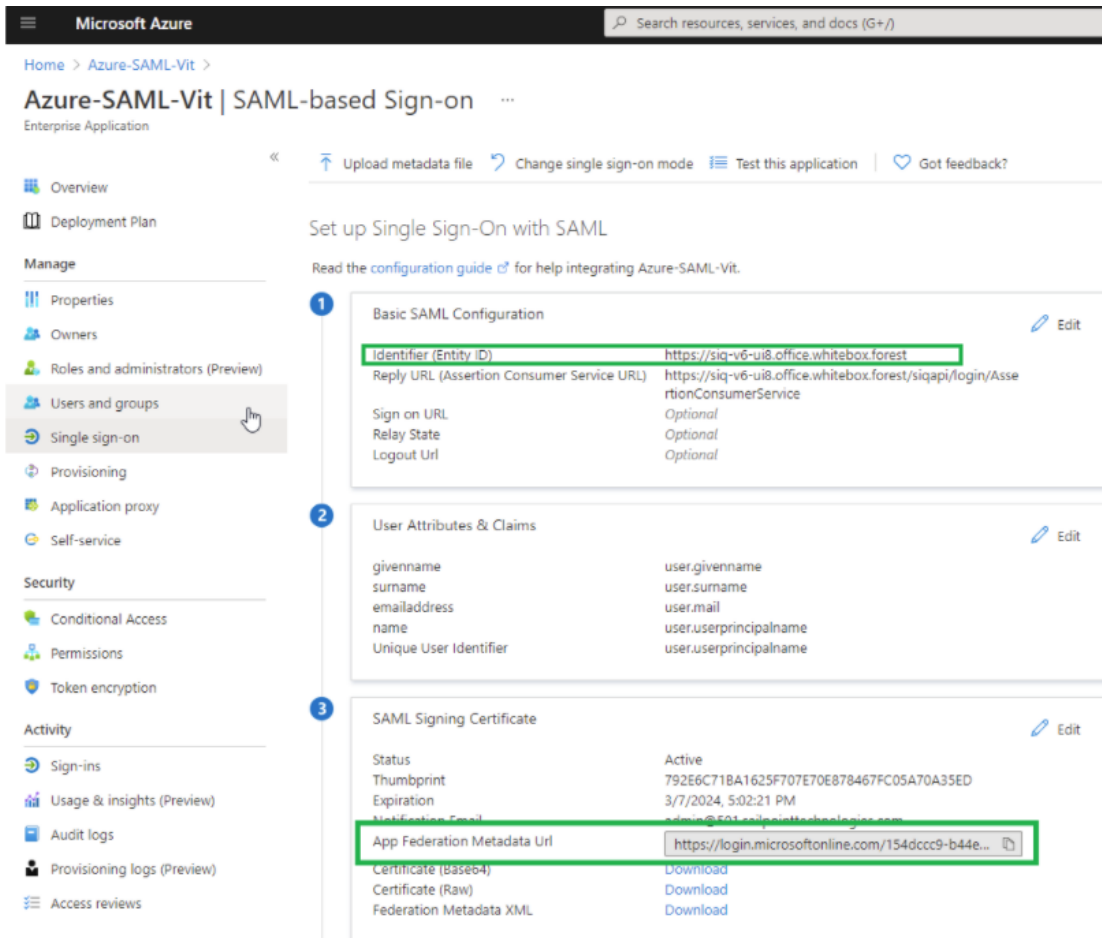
Microsoft Azure
Search resources, services, and docs (G+/)

Home > Azure-SAML-Vit >

Azure-SAML-Vit | SAML-based Sign-on ...
Enterprise Application

«

Overview
Deployment Plan

Manage
Properties
Owners
Roles and administrators (Preview)
Users and groups
Single sign-on
Provisioning
Application proxy
Self-service

Security
Conditional Access
Permissions
Token encryption

Activity
Sign-ins
Usage & insights (Preview)
Audit logs
Provisioning logs (Preview)
Access reviews

Upload metadata file | Change single sign-on mode | Test this application | Got feedback?

Set up Single Sign-On with SAML

Read the configuration guide for help integrating Azure-SAML-Vit.

1

Basic SAML Configuration

Edit

| | |
|---|---|
| Identifier (Entity ID) | https://siq-v6-ui8.office.whitebox.forest |
| Reply URL (Assertion Consumer Service URL) | https://siq-v6-ui8.office.whitebox.forest/siqapi/login/AssertionConsumerService |
| Sign on URL | Optional |
| Relay State | Optional |
| Logout Url | Optional |

2

User Attributes & Claims

Edit

| | |
|---|---|
| givenname | user.givenname |
| surname | user.surname |
| emailaddress | user.mail |
| name | user.userprincipalname |
| Unique User Identifier | user.userprincipalname |

3

SAML Signing Certificate

Edit

| | |
|---|---|
| Status | Active |
| Thumbprint | 792E6C71BA1625F707E70E878467FC05A70A35ED |
| Expiration | 3/7/2024, 5:02:21 PM |
| Notification Email | admin@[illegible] |
| App Federation Metadata Url | https://login.microsoftonline.com/154dccc9-b44e... |
| Certificate (Base64) | Download |
| Certificate (Raw) | Download |
| Federation Metadata XML | Download |